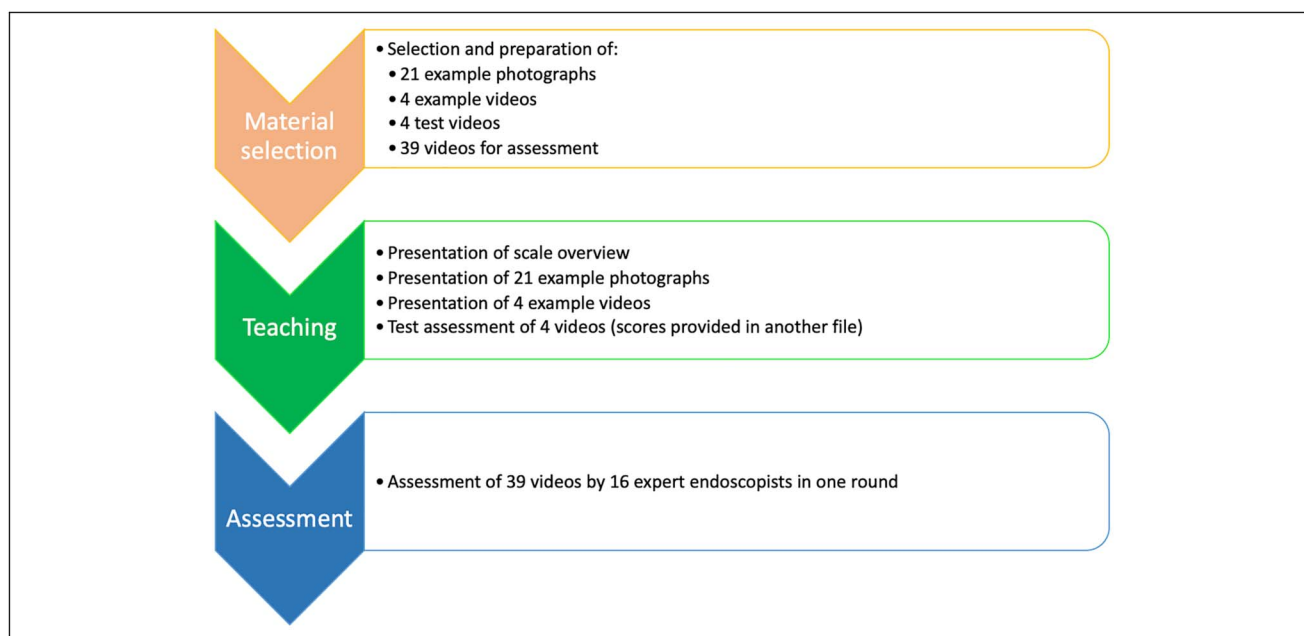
Material selection

• Selection and preparation of:
• 21 example photographs
• 4 example videos
• 4 test videos
• 39 videos for assessment

Teaching

• Presentation of scale overview
• Presentation of 21 example photographs
• Presentation of 4 example videos
• Test assessment of 4 videos (scores provided in another file)

Assessment

• Assessment of 39 videos by 16 expert endoscopists in one round